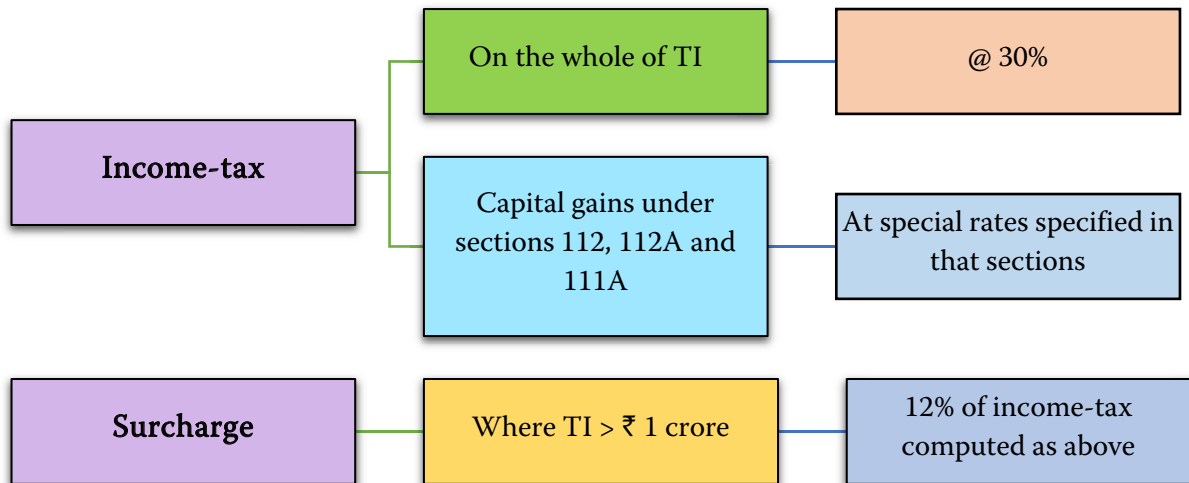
Income-tax

On the whole of TI

@ 30%

Capital gains under sections 112, 112A and 111A

At special rates specified in that sections

Surcharge

Where TI > ₹ 1 crore

12% of income-tax computed as above